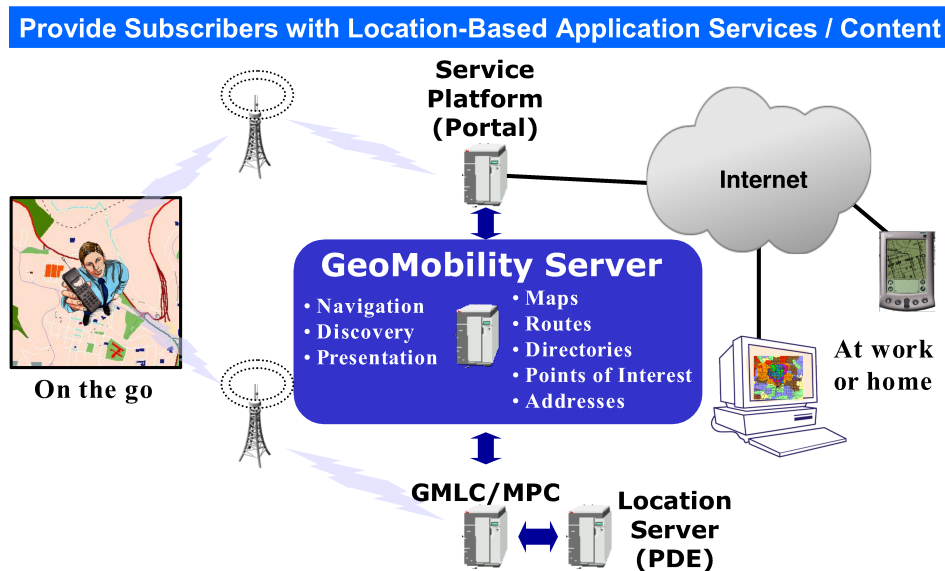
Provide Subscribers with Location-Based Application Services / Content

Service Platform (Portal)

Internet

GeoMobility Server

• Navigation
• Discovery
• Presentation

• Maps
• Routes
• Directories
• Points of Interest
• Addresses

On the go

At work or home

GMLC/MPC

Location Server (PDE)